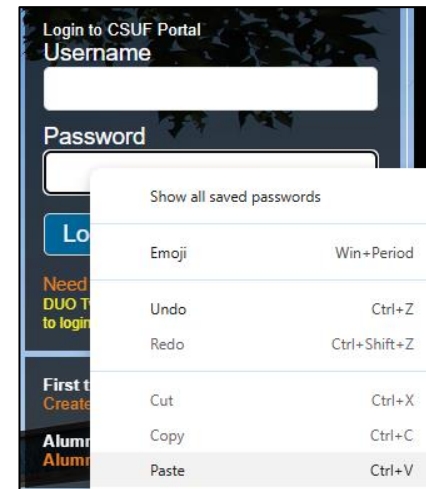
Login to CSUF Portal
Username

Password

Lo

Need
DUO T
to login

First t
Create

Alumn
Alumn

Show all saved passwords

Emoji Win+Period

Undo Ctrl+Z
Redo Ctrl+Shift+Z

Cut Ctrl+X
Copy Ctrl+C
Paste Ctrl+V